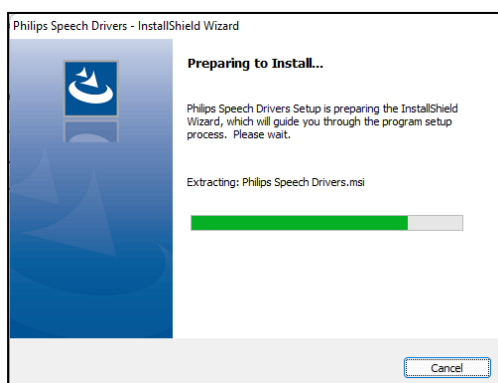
Philips Speech Drivers - InstallShield Wizard

Preparing to Install...

Philips Speech Drivers Setup is preparing the InstallShield Wizard, which will guide you through the program setup process. Please wait.

Extracting: Philips Speech Drivers.msi

Cancel